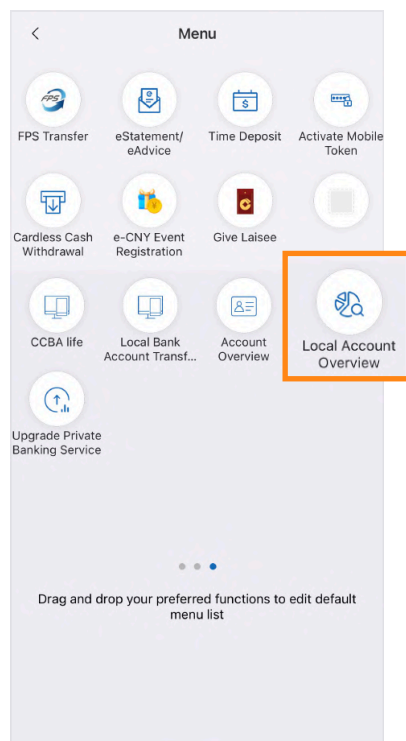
Menu

FPS

FPS Transfer

eStatement/ eAdvice

$

Time Deposit

Activate Mobile Token

Cardless Cash Withdrawal

e-CNY Event Registration

Give Laisee

CCBA life

Local Bank Account Transf...

Account Overview

Local Account Overview

Upgrade Private Banking Service

Drag and drop your preferred functions to edit default menu list